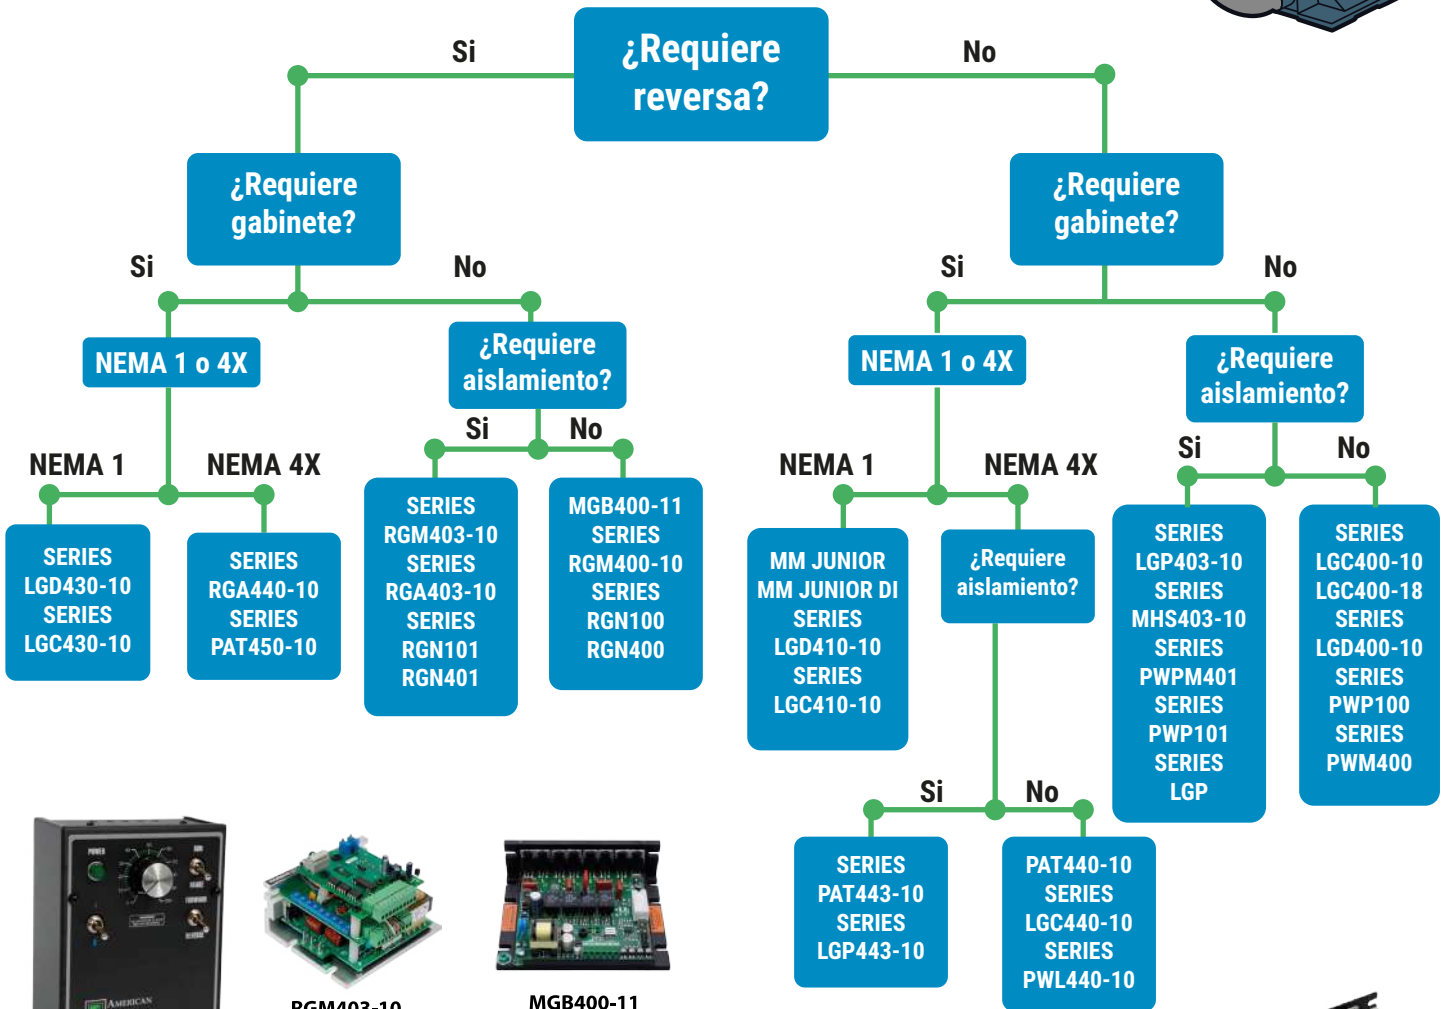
¿Requiere reversa?

Si

No

¿Requiere gabinete?

Si

No

NEMA 1 o 4X

NEMA 1

NEMA 4X

SERIES LGD430-10 SERIES LGC430-10

SERIES RGA440-10 SERIES PAT450-10

¿Requiere aislamiento?

Si

No

SERIES RGM403-10 SERIES RGA403-10 SERIES RGN101 RGN401

MGB400-11 SERIES RGM400-10 SERIES RGN100 RGN400

¿Requiere gabinete?

Si

No

NEMA 1 o 4X

NEMA 1

NEMA 4X

MM JUNIOR MM JUNIOR DI SERIES LGD410-10 SERIES LGC410-10

¿Requiere aislamiento?

Si

No

SERIES PAT443-10 SERIES LGP443-10

PAT440-10 SERIES LGC440-10 SERIES PWL440-10

¿Requiere aislamiento?

Si

No

SERIES LGP403-10 SERIES MHS403-10 SERIES PWPM401 SERIES PWP101 SERIES LGP

SERIES LGC400-10 LGC400-18 SERIES LGD400-10 SERIES PWP100 SERIES PWM400

POWER

AMERICAN

RGM403-10

MGB400-11